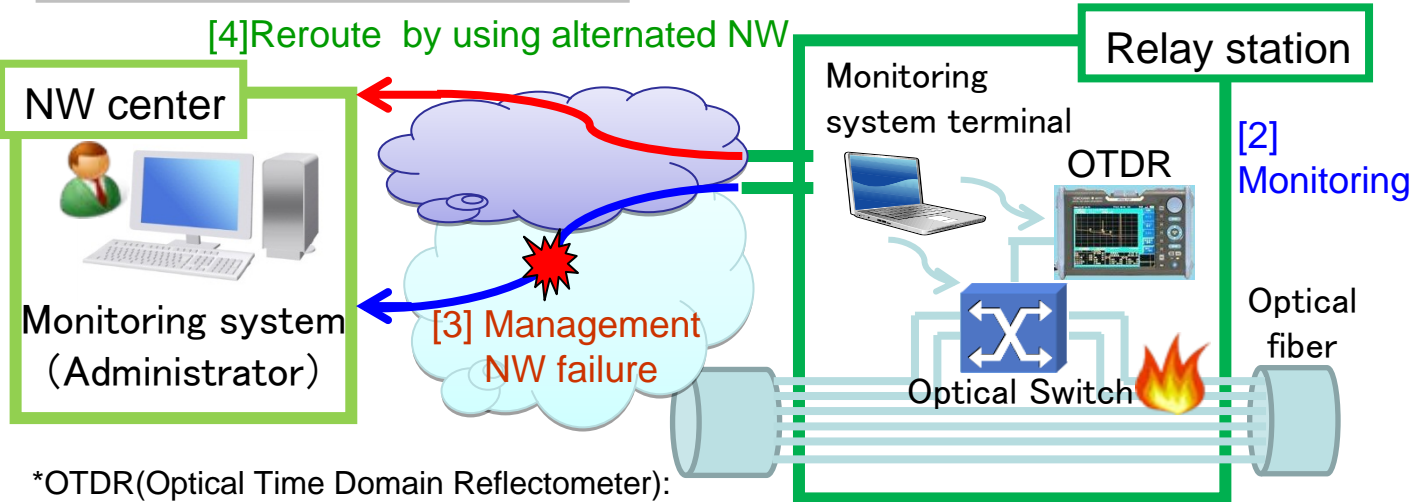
[4]Reroute by using alternated NW

Relay station

NW center

Monitoring system terminal

OTDR

[2] Monitoring

Monitoring system (Administrator)

[3] Management NW failure

Optical Switch

Optical fiber

*OTDR(Optical Time Domain Reflectometer):